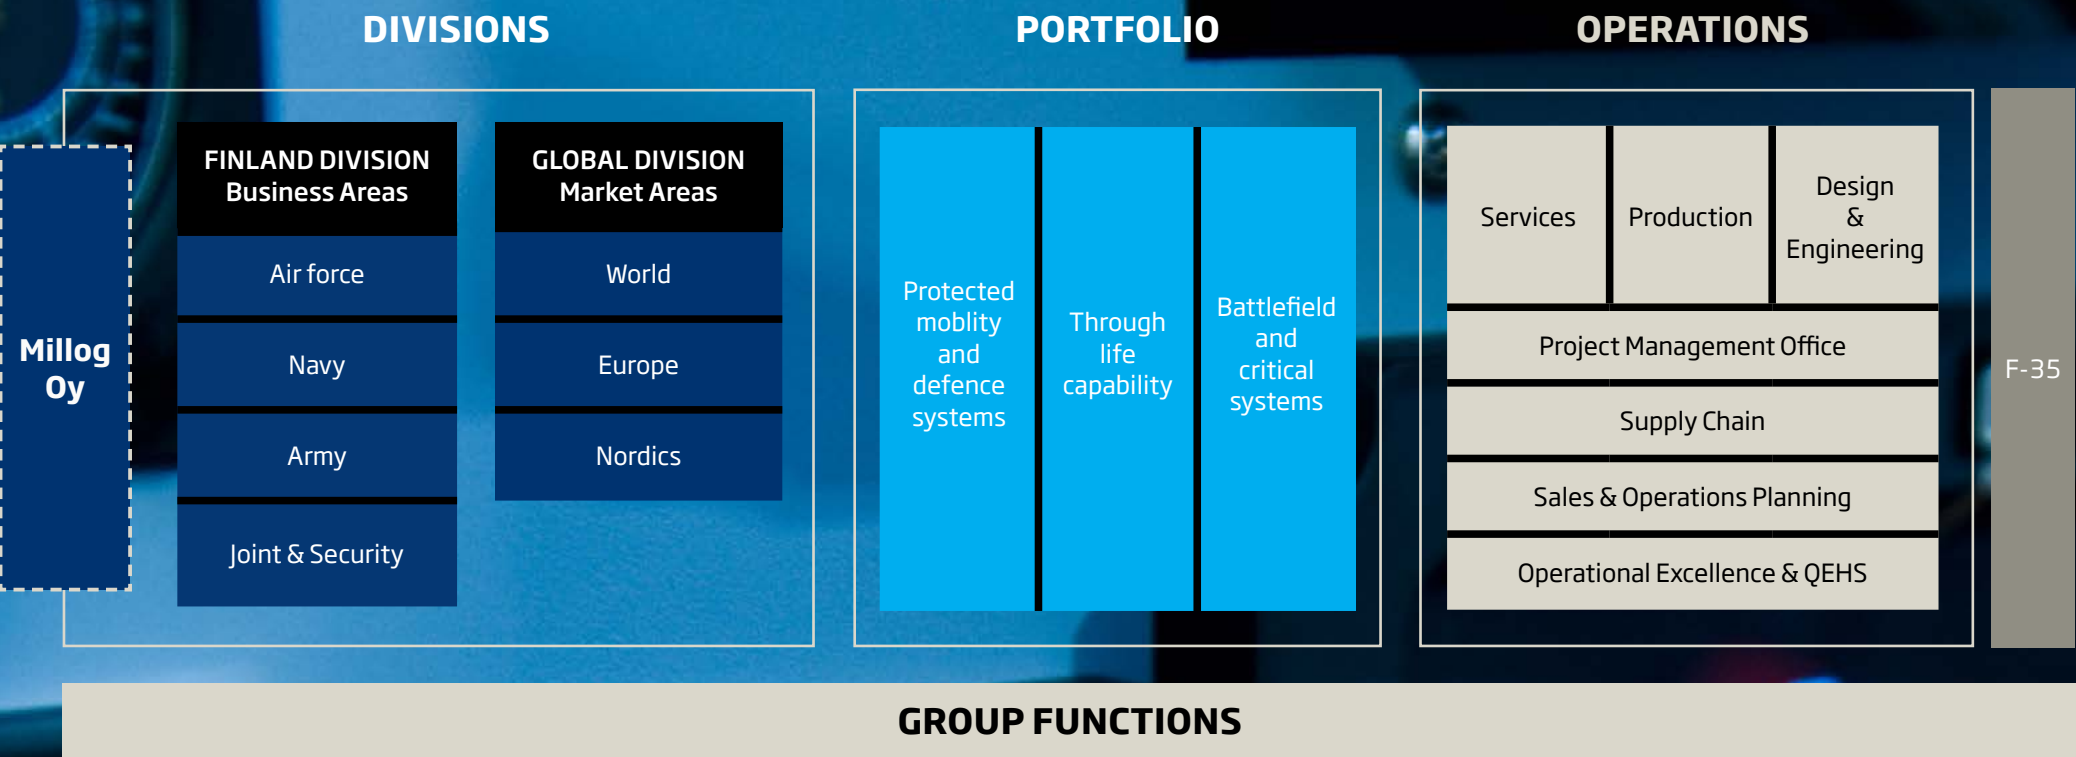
DIVISIONS

PORTFOLIO

OPERATIONS

Millog Oy

FINLAND DIVISION
Business Areas

Air force

Navy

Army

Joint & Security

GLOBAL DIVISION
Market Areas

World

Europe

Nordics

Protected moblity and defence systems

Through life capability

Battlefield and critical systems

Services

Production

Design & Engineering

Project Management Office

Supply Chain

Sales & Operations Planning

Operational Excellence & QEHS

F-35

GROUP FUNCTIONS